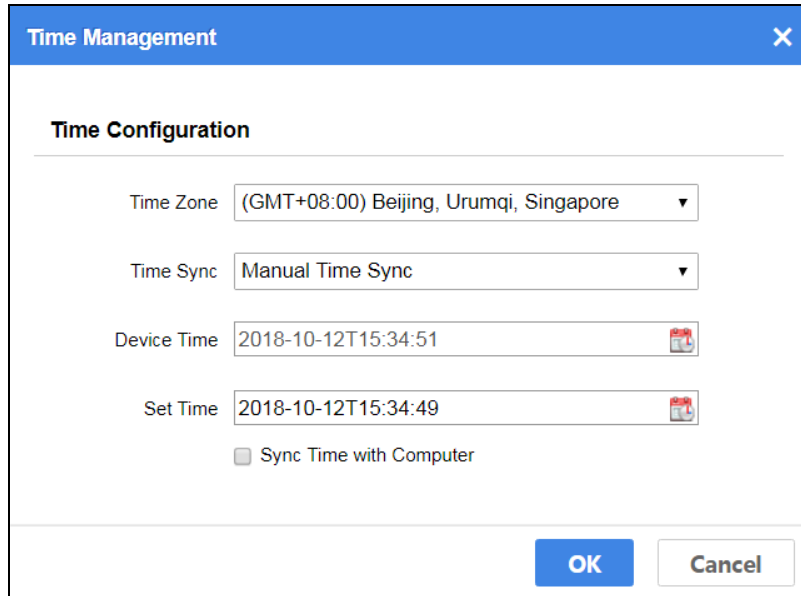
Time Management

Time Configuration

Time Zone (GMT+08:00) Beijing, Urumqi, Singapore

Time Sync Manual Time Sync

Device Time 2018-10-12T15:34:51

Set Time 2018-10-12T15:34:49

Sync Time with Computer

OK Cancel